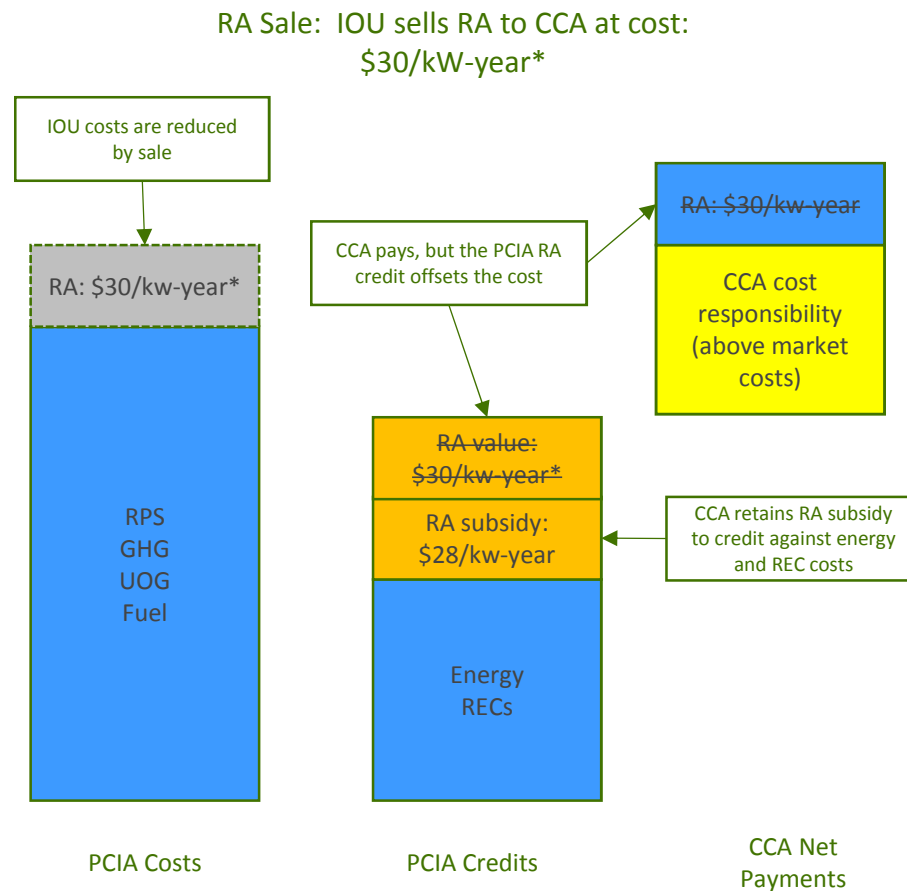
RA Sale: IOU sells RA to CCA at cost: $30/kW-year*

IOU costs are reduced by sale

RA: $30/kw-year*

RPS
GHG
UOG
Fuel

CCA pays, but the PCIA RA credit offsets the cost

RA value: $30/kw-year*

RA subsidy: $28/kw-year

CCA retains RA subsidy to credit against energy and REC costs

Energy
RECs

RA: $30/kw-year

CCA cost responsibility (above market costs)

PCIA Costs

PCIA Credits

CCA Net Payments